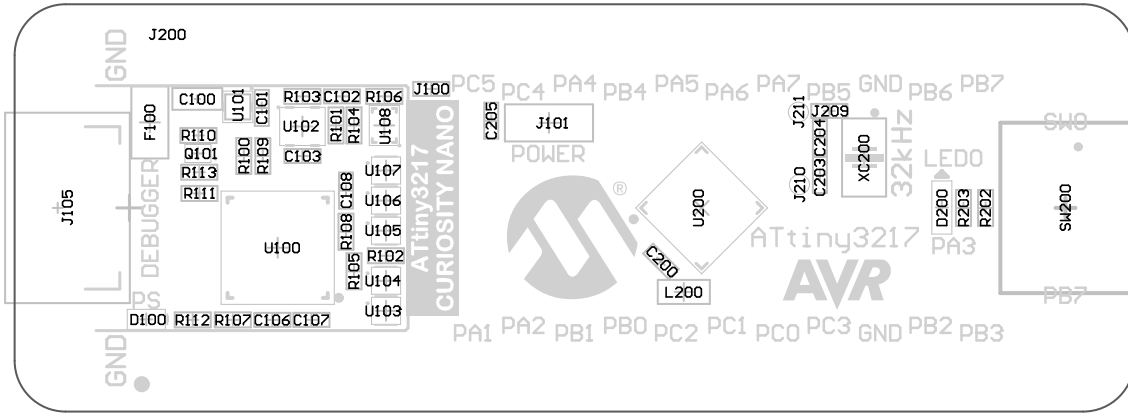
J200

GND

J100 PC5 PC4 PA4 PB4 PA5 PA6 PA7 PB5 GND PB6 PB7

C100 F100 U101 C101 R103 C102 R106 R101 R104 U108 U102 R110 Q101 R100 R109 C103 R113 R111

C205 J101 POWER

J211 J209 C203 C204 J210 XC200 32kHz LED0

SW0

J105 DEBUGGER

U107 C108 U106 U105 R108 R102 R105 U104 U103 U100

ATtiny3217 CURIOSITY NANO

U200 C200 L200

ATtiny3217 AVR

D200 R203 R202 PA3

SW200

PB7

PS

D100 R112 R107 C106 C107

PA1 PA2 PB1 PB0 PC2 PC1 PC0 PC3 GND PB2 PB3

GND